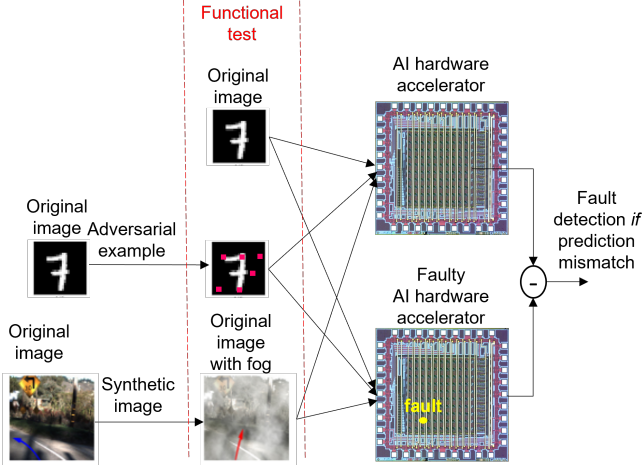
Functional test

Original image

AI hardware accelerator

Original image

Adversarial example

Fault detection *if* prediction mismatch

-

Faulty AI hardware accelerator

Original image

Original image with fog

Synthetic image

fault